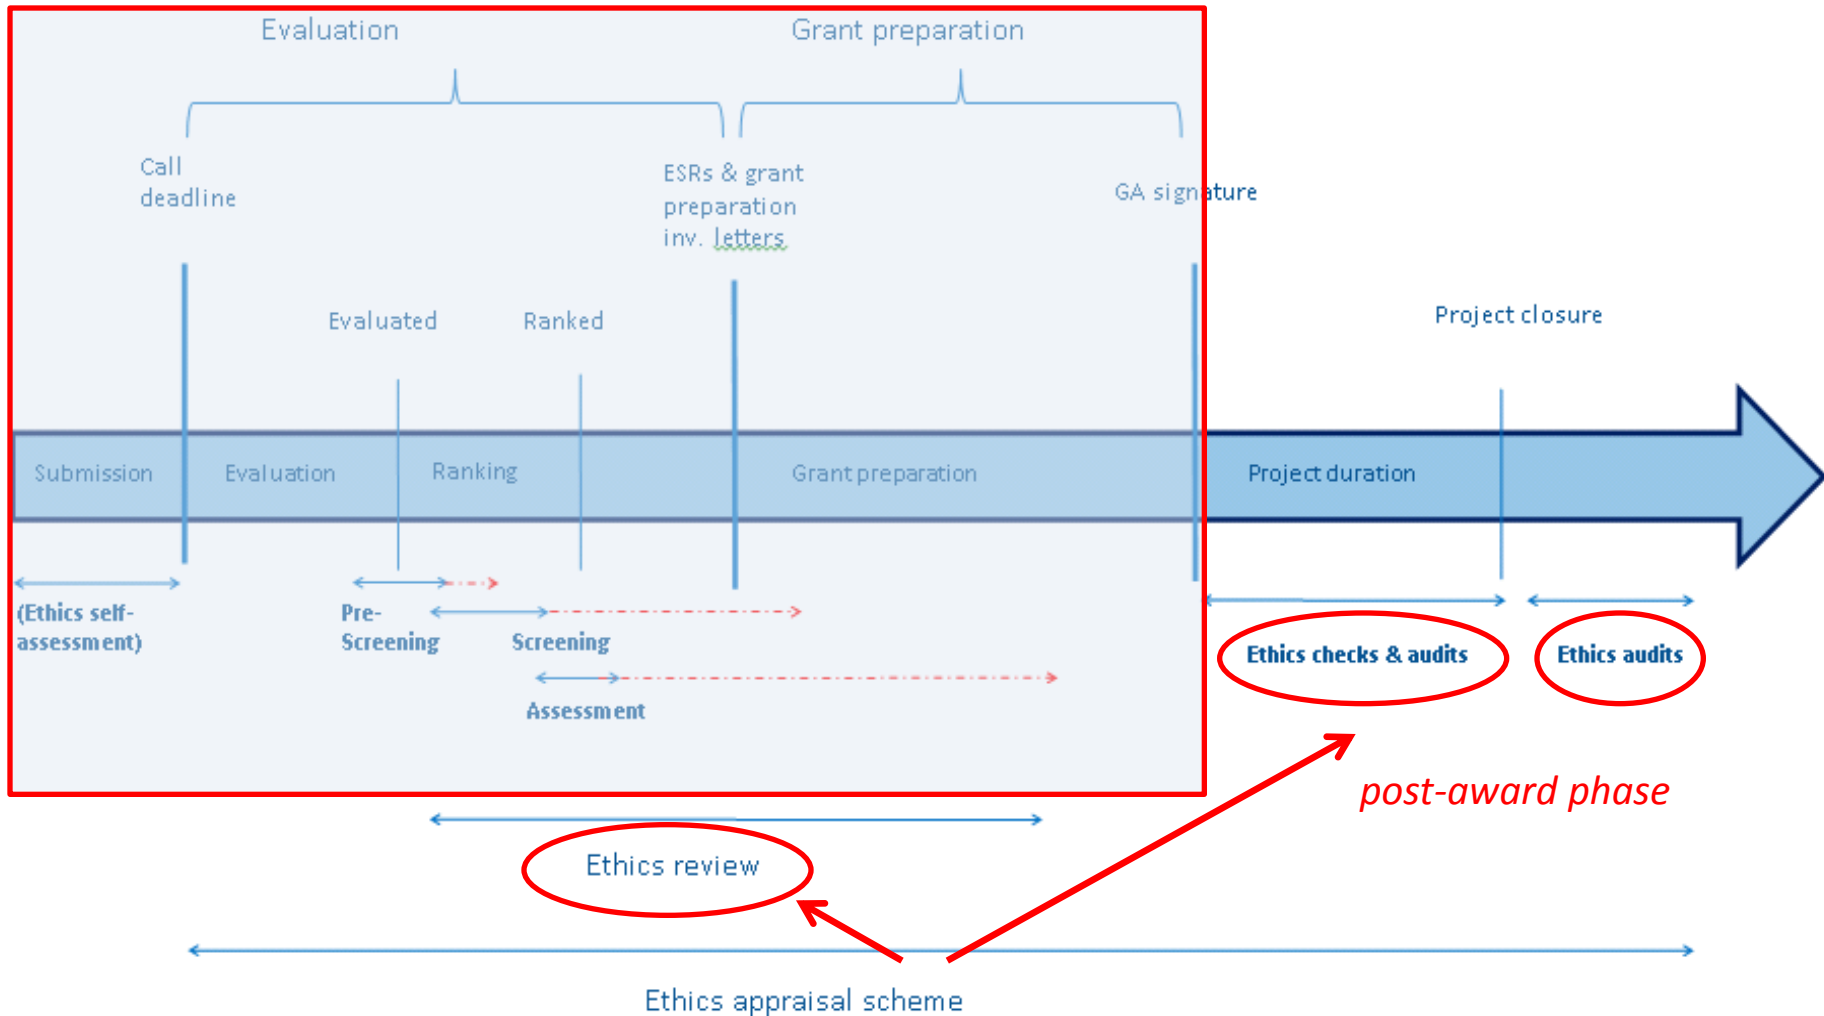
Evaluation

Grant preparation

Call deadline

ESRs & grant preparation inv. letters

GA signature

Evaluated

Ranked

Project closure

Submission

Evaluation

Ranking

Grant preparation

Project duration

(Ethics self-assessment)

Pre-Screening

Screening

Assessment

Ethics checks & audits

Ethics audits

post-award phase

Ethics review

Ethics appraisal scheme